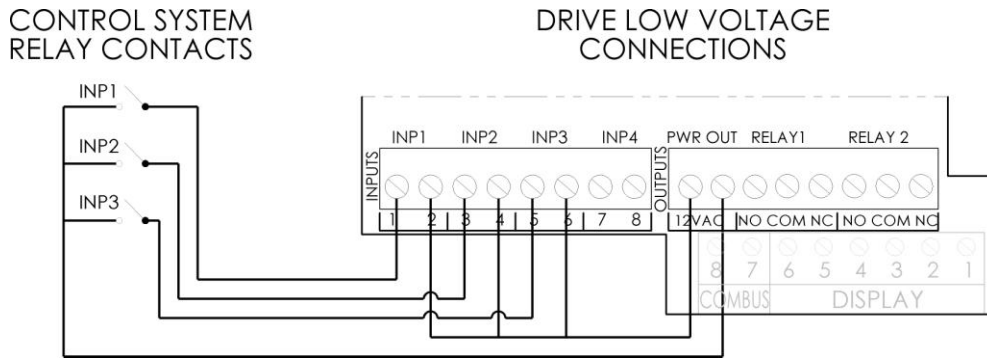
CONTROL SYSTEM RELAY CONTACTS

DRIVE LOW VOLTAGE CONNECTIONS

INP1

INP2

INP3

INPUTS

INP1 INP2 INP3 INP4

1 2 3 4 5 6 7 8

OUTPUTS

PWR OUT RELAY1 RELAY 2

12VAC NO COM NC NO COM NC

8 7 6 5 4 3 2 1

COMBUS DISPLAY